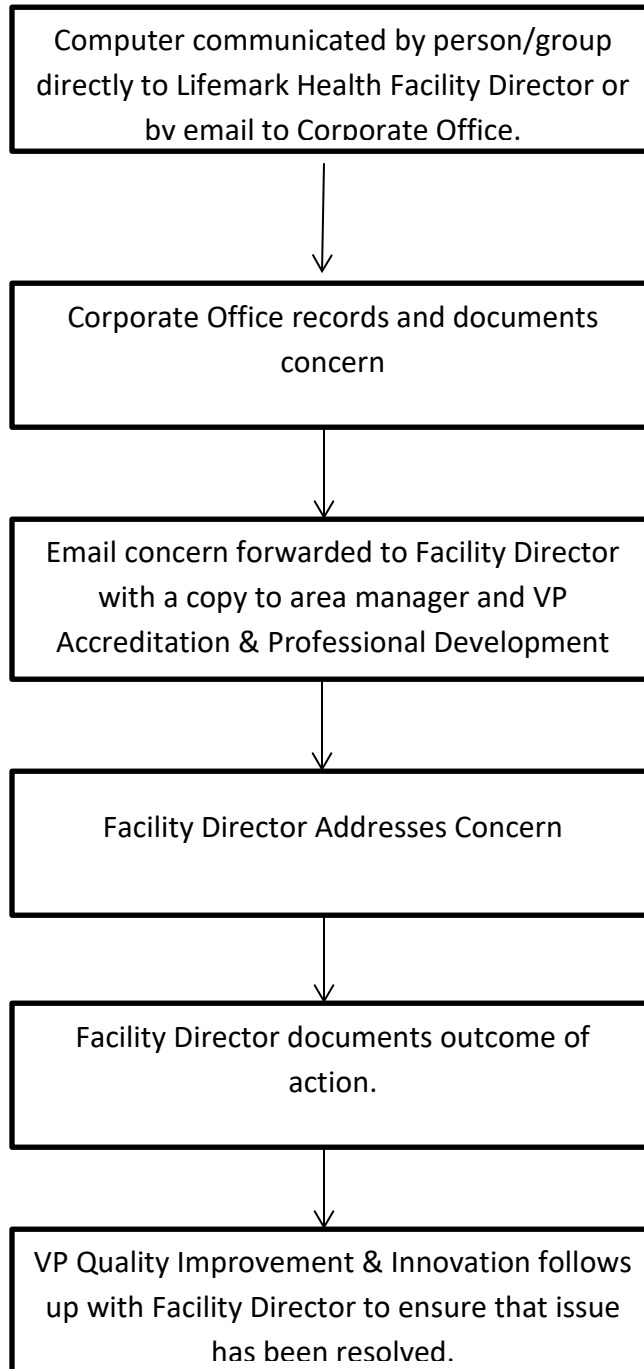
Computer communicated by person/group directly to Lifemark Health Facility Director or by email to Corporate Office.

Corporate Office records and documents concern

Email concern forwarded to Facility Director with a copy to area manager and VP Accreditation & Professional Development

Facility Director Addresses Concern

Facility Director documents outcome of action.

VP Quality Improvement & Innovation follows up with Facility Director to ensure that issue has been resolved.